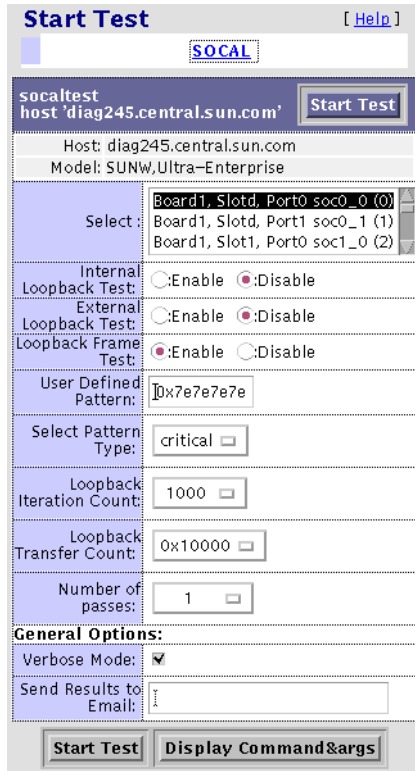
Start Test [ Help ]

SOCAL

socaltest
host 'diag245.central.sun.com'

Start Test

Host: diag245.central.sun.com
Model: SUNW,Ultra-Enterprise

| Select : | Board1, Slotd, Port0 soc0_0 (0)<br>Board1, Slotd, Port1 soc0_1 (1)<br>Board1, Slot1, Port0 soc1_0 (2) |
|---|---|
| Internal Loopback Test: | :Enable :Disable |
| External Loopback Test: | :Enable :Disable |
| Loopback Frame Test: | :Enable :Disable |
| User Defined Pattern: | 0x7e7e7e7e |
| Select Pattern Type: | critical |
| Loopback Iteration Count: | 1000 |
| Loopback Transfer Count: | 0x10000 |
| Number of passes: | 1 |

General Options:

| Verbose Mode: | |
|---|---|
| Send Results to Email: | |

Start Test

Display Command&args